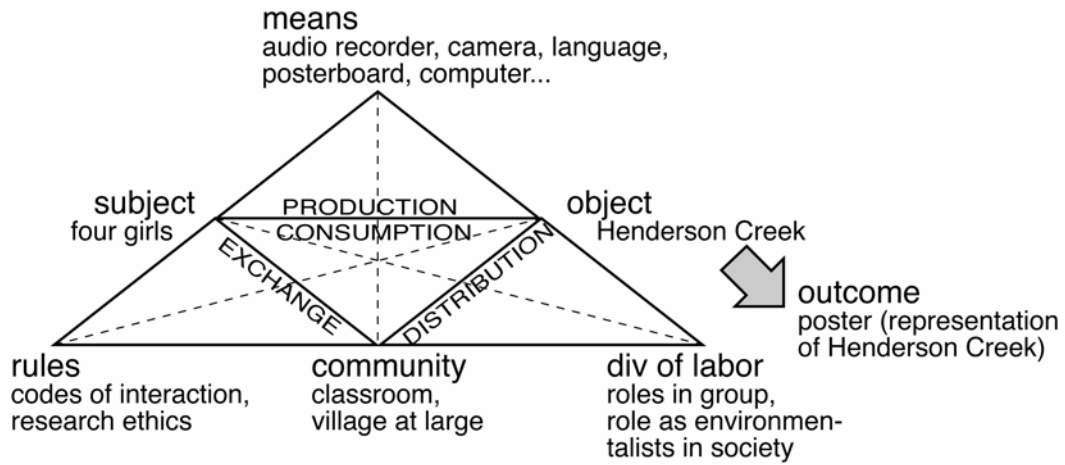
means
audio recorder, camera, language, posterboard, computer...

subject
four girls

PRODUCTION

CONSUMPTION

object
Henderson Creek

EXCHANGE

DISTRIBUTION

outcome
poster (representation of Henderson Creek)

rules
codes of interaction, research ethics

community
classroom, village at large

div of labor
roles in group, role as environmentalists in society